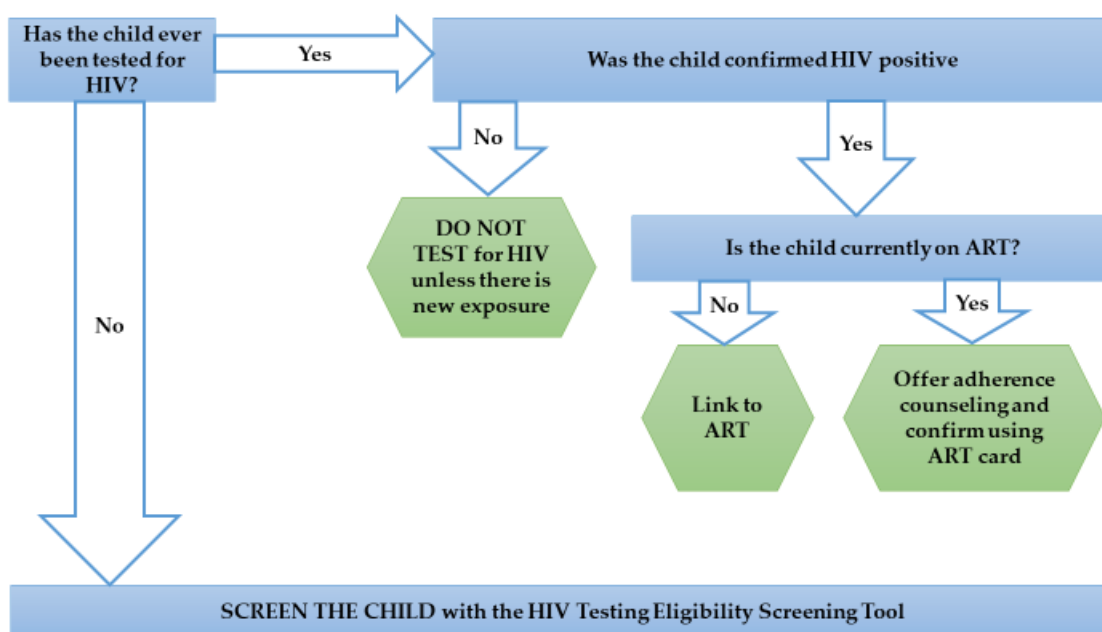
Has the child ever been tested for HIV?

Yes

Was the child confirmed HIV positive

No

Yes

DO NOT TEST for HIV unless there is new exposure

Is the child currently on ART?

No

Yes

Link to ART

Offer adherence counseling and confirm using ART card

No

SCREEN THE CHILD with the HIV Testing Eligibility Screening Tool